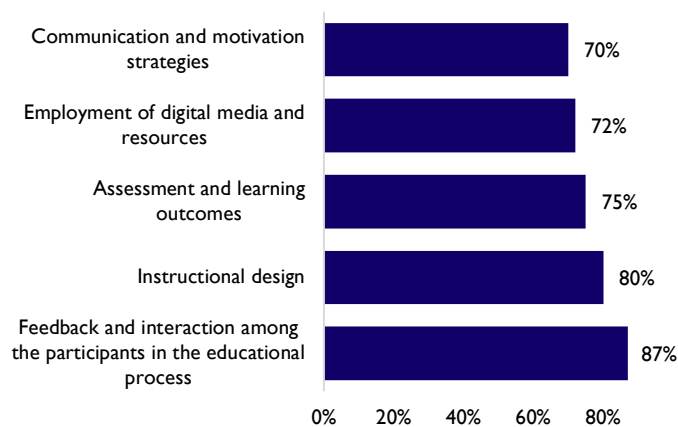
| | |
|---|---|
| Communication and motivation strategies | 70% |
| Employment of digital media and resources | 72% |
| Assessment and learning outcomes | 75% |
| Instructional design | 80% |
| Feedback and interaction among the participants in the educational process | 87% |

0% 20% 40% 60% 80%